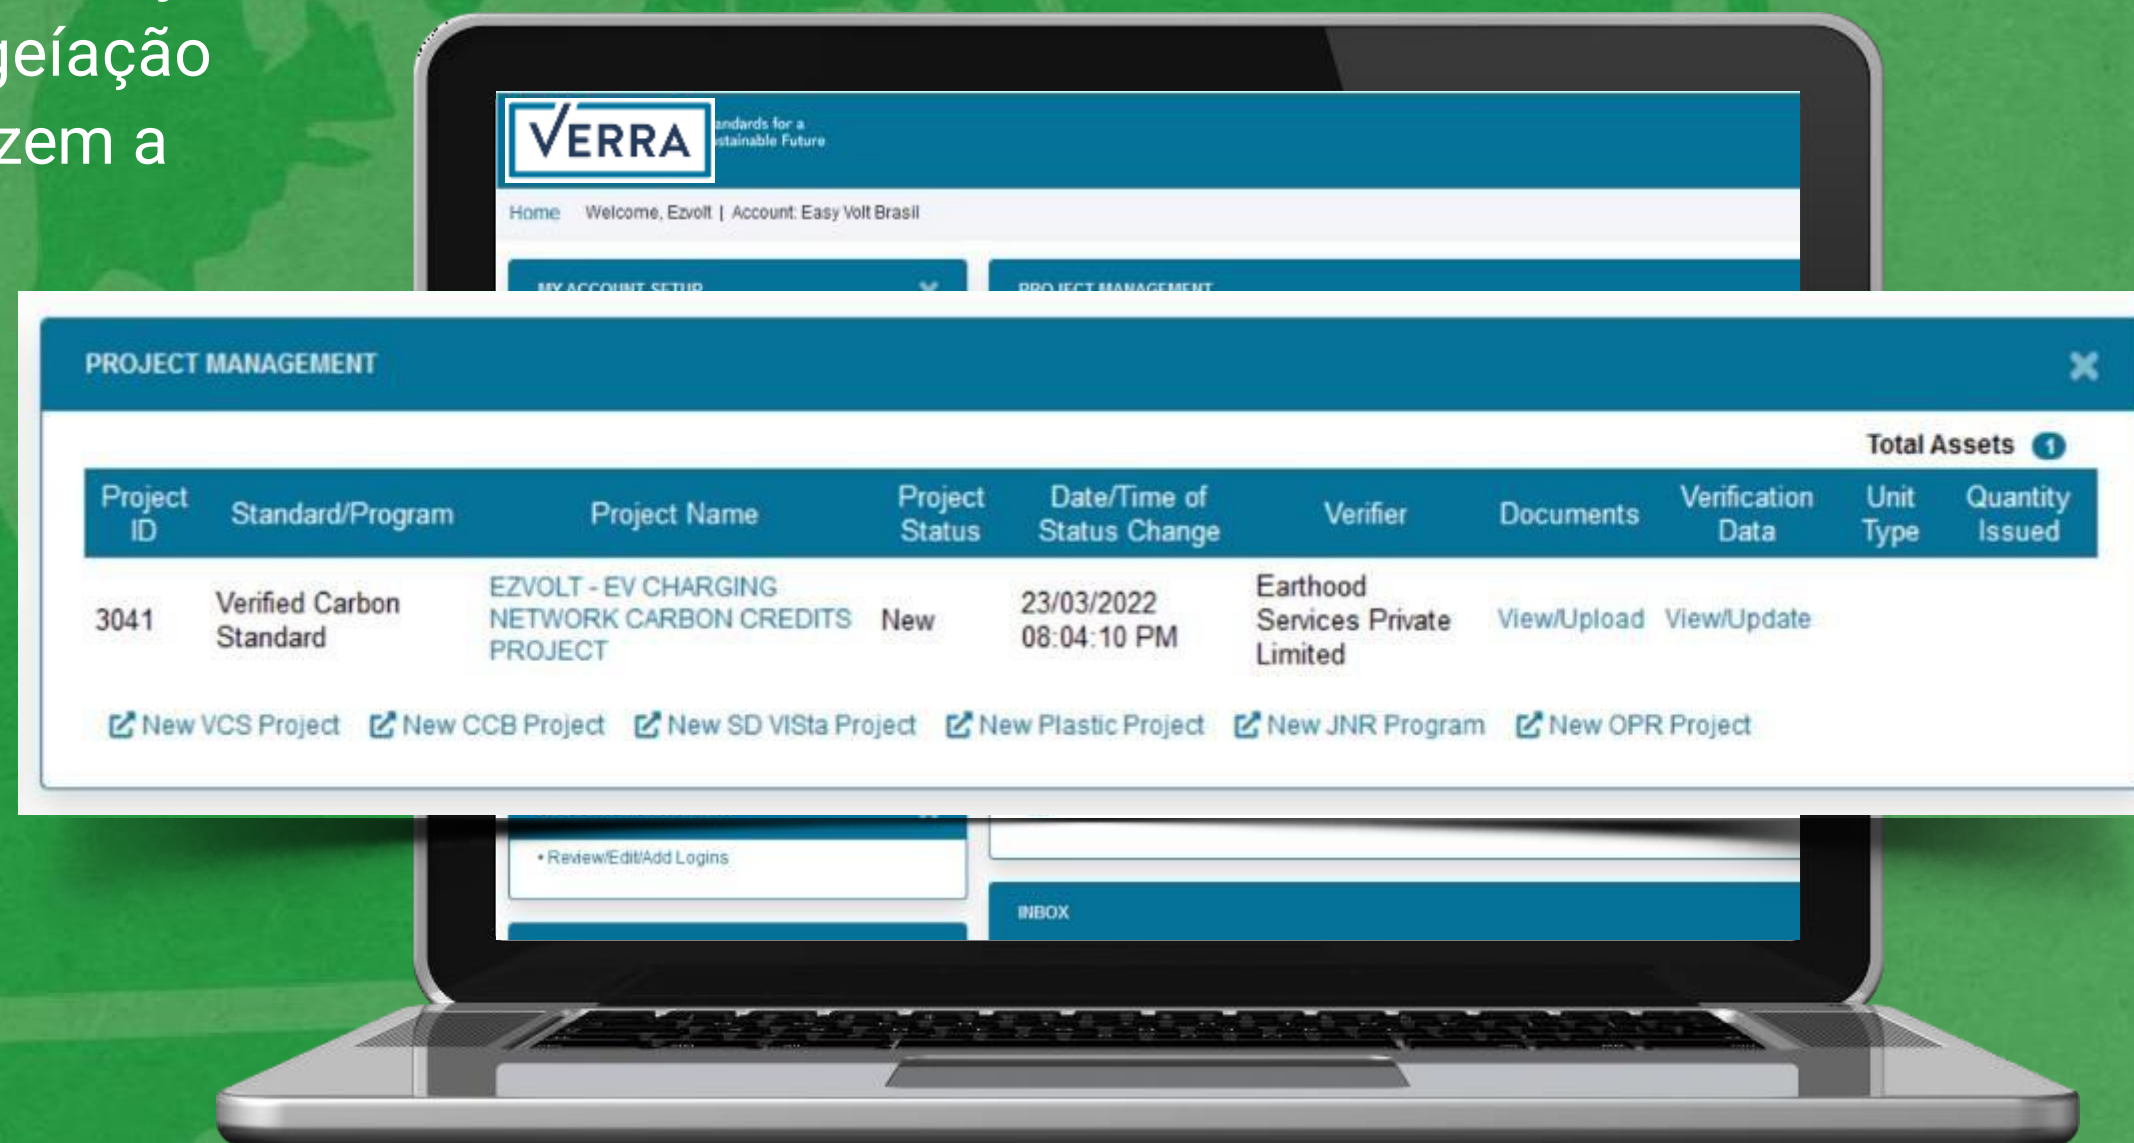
geíação
zem a

VERRA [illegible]andards for a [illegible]stainable Future

Home Welcome, Ezvolt | Account: Easy Volt Brasil

MY ACCOUNT SETUP

PROJECT MANAGEMENT

PROJECT MANAGEMENT

Total Assets 1

| Project ID | Standard/Program | Project Name | Project Status | Date/Time of Status Change | Verifier | Documents | Verification Data | Unit Type | Quantity Issued |
|---|---|---|---|---|---|---|---|---|---|
| 3041 | Verified Carbon Standard | EZVOLT - EV CHARGING NETWORK CARBON CREDITS PROJECT | New | 23/03/2022 08:04:10 PM | Earthood Services Private Limited | View/Upload | View/Update | | |

New VCS Project New CCB Project New SD VISta Project New Plastic Project New JNR Program New OPR Project

• Review/Edit/Add Logins

INBOX